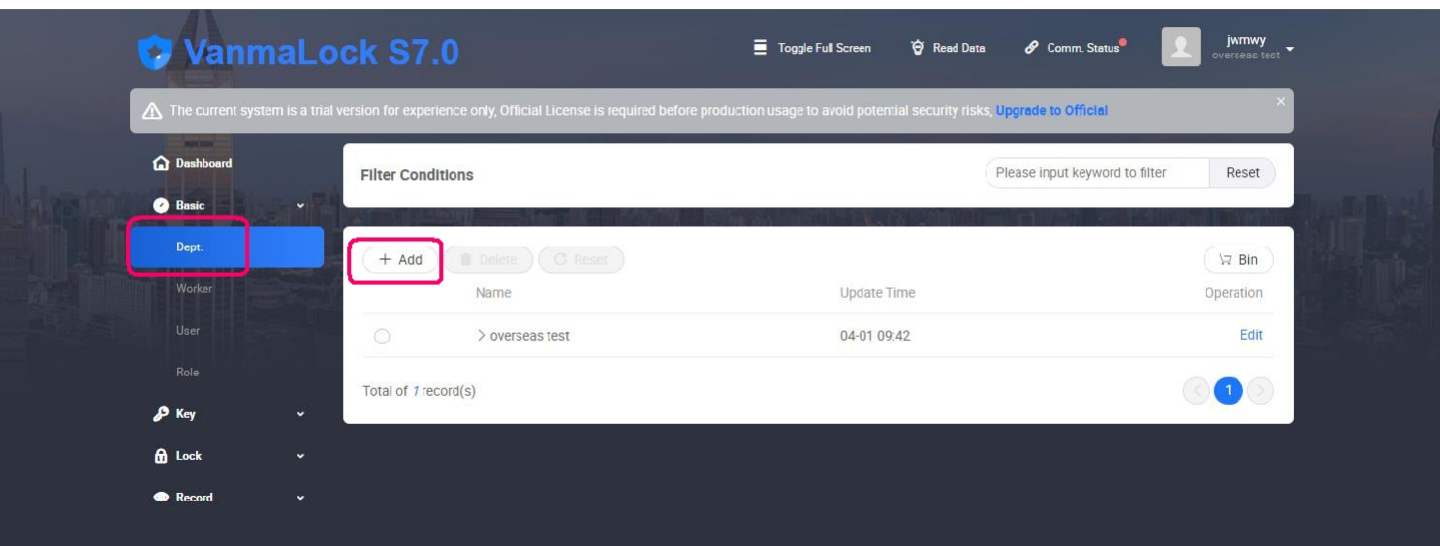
VanmaLock S7.0

Toggle Full Screen Read Data Comm. Status

jwmwy
overseas test

The current system is a trial version for experience only, Official License is required before production usage to avoid potential security risks, Upgrade to Official

×

Dashboard
Basic
Dept.
Worker
User
Role
Key
Lock
Record

Filter Conditions

Please input keyword to filter

Reset

+ Add Delete Reset

Bin

| | Name | Update Time | Operation |
|---|---|---|---|
| | > overseas test | 04-01 09:42 | Edit |

Total of 1 record(s)

1